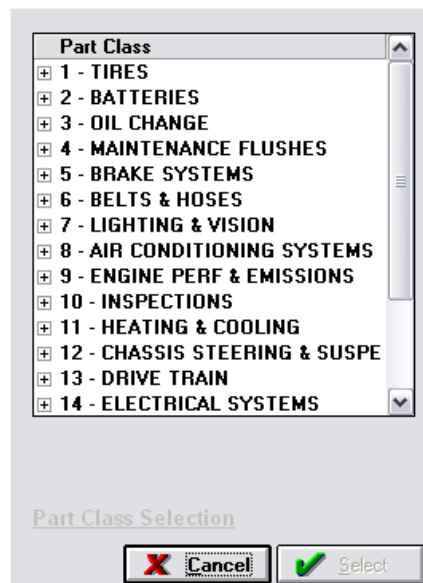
Part Class
1 - TIRES
2 - BATTERIES
3 - OIL CHANGE
4 - MAINTENANCE FLUSHES
5 - BRAKE SYSTEMS
6 - BELTS & HOSES
7 - LIGHTING & VISION
8 - AIR CONDITIONING SYSTEMS
9 - ENGINE PERF & EMISSIONS
10 - INSPECTIONS
11 - HEATING & COOLING
12 - CHASSIS STEERING & SUSPE
13 - DRIVE TRAIN
14 - ELECTRICAL SYSTEMS

Part Class Selection

Cancel
Select